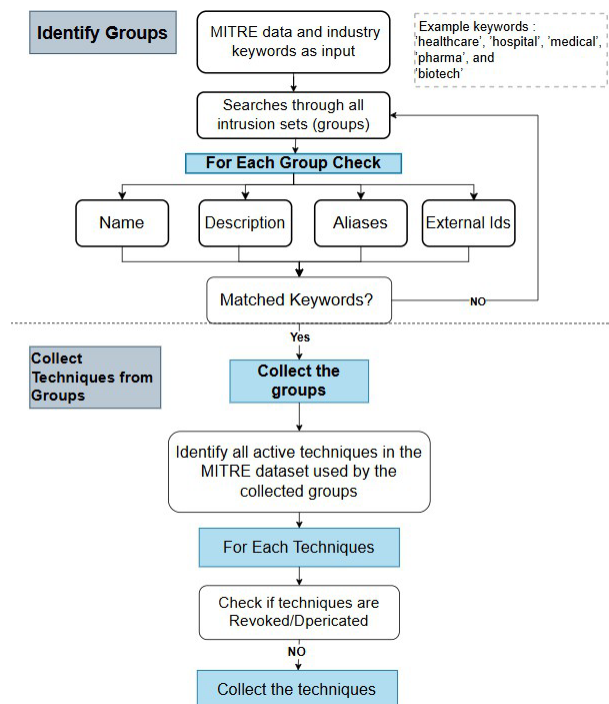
Identify Groups

MITRE data and industry keywords as input

Example keywords : 'healthcare', 'hospital', 'medical', 'pharma', and 'biotech'

Searches through all intrusion sets (groups)

For Each Group Check

Name

Description

Aliases

External Ids

Matched Keywords?

NO

Yes

Collect Techniques from Groups

Collect the groups

Identify all active techniques in the MITRE dataset used by the collected groups

For Each Techniques

Check if techniques are Revoked/Dpericated

NO

Collect the techniques